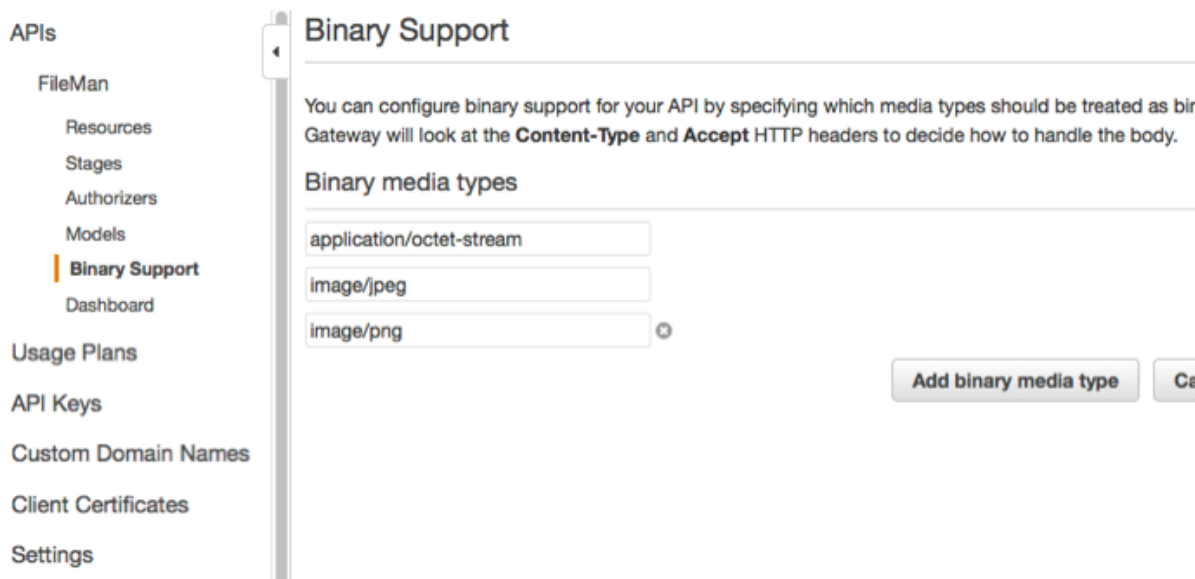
APIs

FileMan

Resources

Stages

Authorizers

Models

Binary Support

Dashboard

Usage Plans

API Keys

Custom Domain Names

Client Certificates

Settings

Binary Support

You can configure binary support for your API by specifying which media types should be treated as bi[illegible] Gateway will look at the **Content-Type** and **Accept** HTTP headers to decide how to handle the body.

Binary media types

application/octet-stream

image/jpeg

image/png

Add binary media type

Ca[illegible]